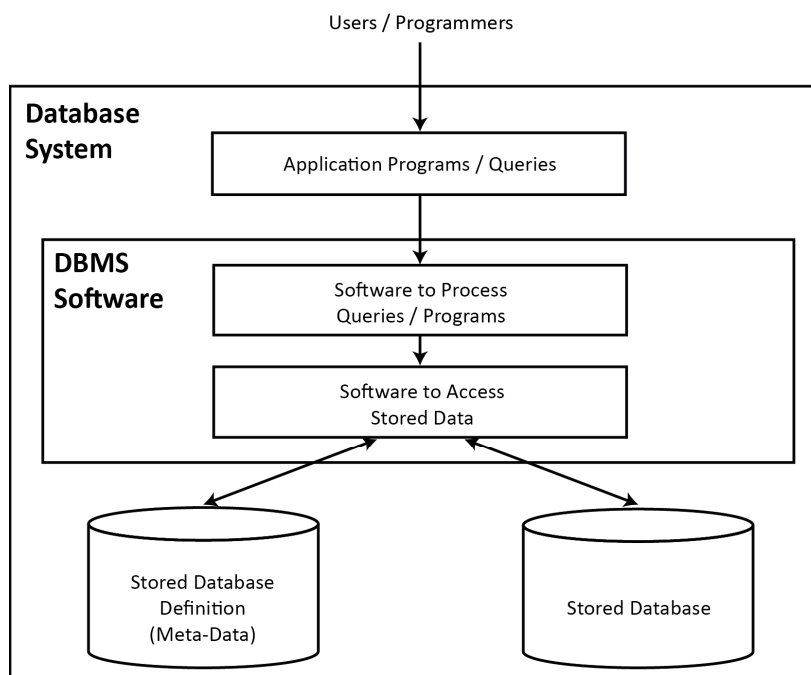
Users / Programmers

Database System

Application Programs / Queries

DBMS Software

Software to Process Queries / Programs

Software to Access Stored Data

Stored Database Definition (Meta-Data)

Stored Database